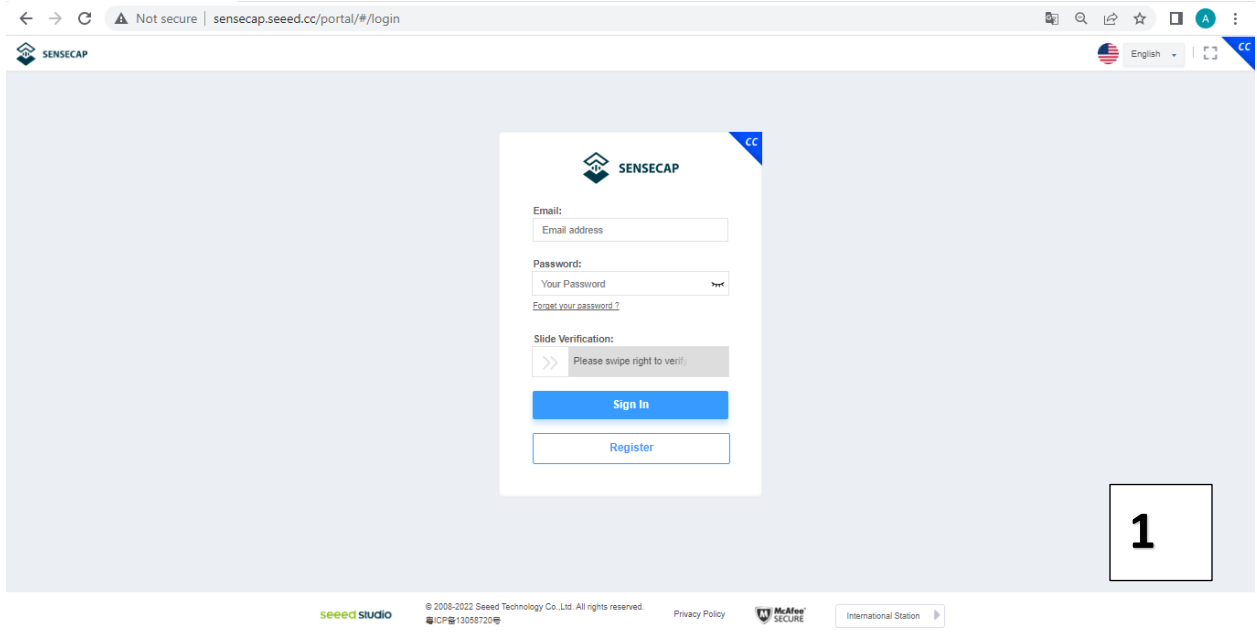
Not secure | sensecap.seeed.cc/portal/#/login

A

SENSECAP

English

CC

CC

SENSECAP

Email:

Email address

Password:

Your Password

Forget your password ?

Slide Verification:

Please swipe right to verify

Sign In

Register

1

seeed studio

© 2008-2022 Seeed Technology Co.,Ltd. All rights reserved.
粤ICP备13058720号

Privacy Policy

McAfee SECURE

International Station